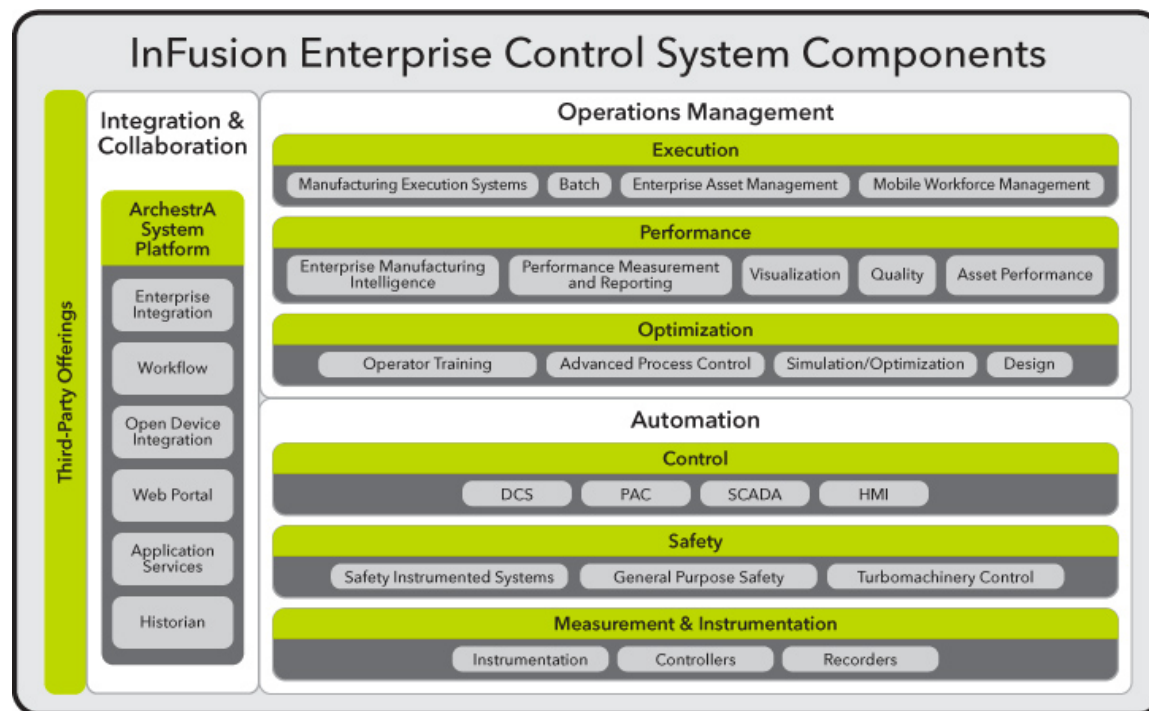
InFusion Enterprise Control System Components

Third-Party Offerings

Integration & Collaboration

ArchestrA System Platform

Enterprise Integration

Workflow

Open Device Integration

Web Portal

Application Services

Historian

Operations Management

Execution

Manufacturing Execution Systems

Batch

Enterprise Asset Management

Mobile Workforce Management

Performance

Enterprise Manufacturing Intelligence

Performance Measurement and Reporting

Visualization

Quality

Asset Performance

Optimization

Operator Training

Advanced Process Control

Simulation/Optimization

Design

Automation

Control

DCS

PAC

SCADA

HMI

Safety

Safety Instrumented Systems

General Purpose Safety

Turbomachinery Control

Measurement & Instrumentation

Instrumentation

Controllers

Recorders